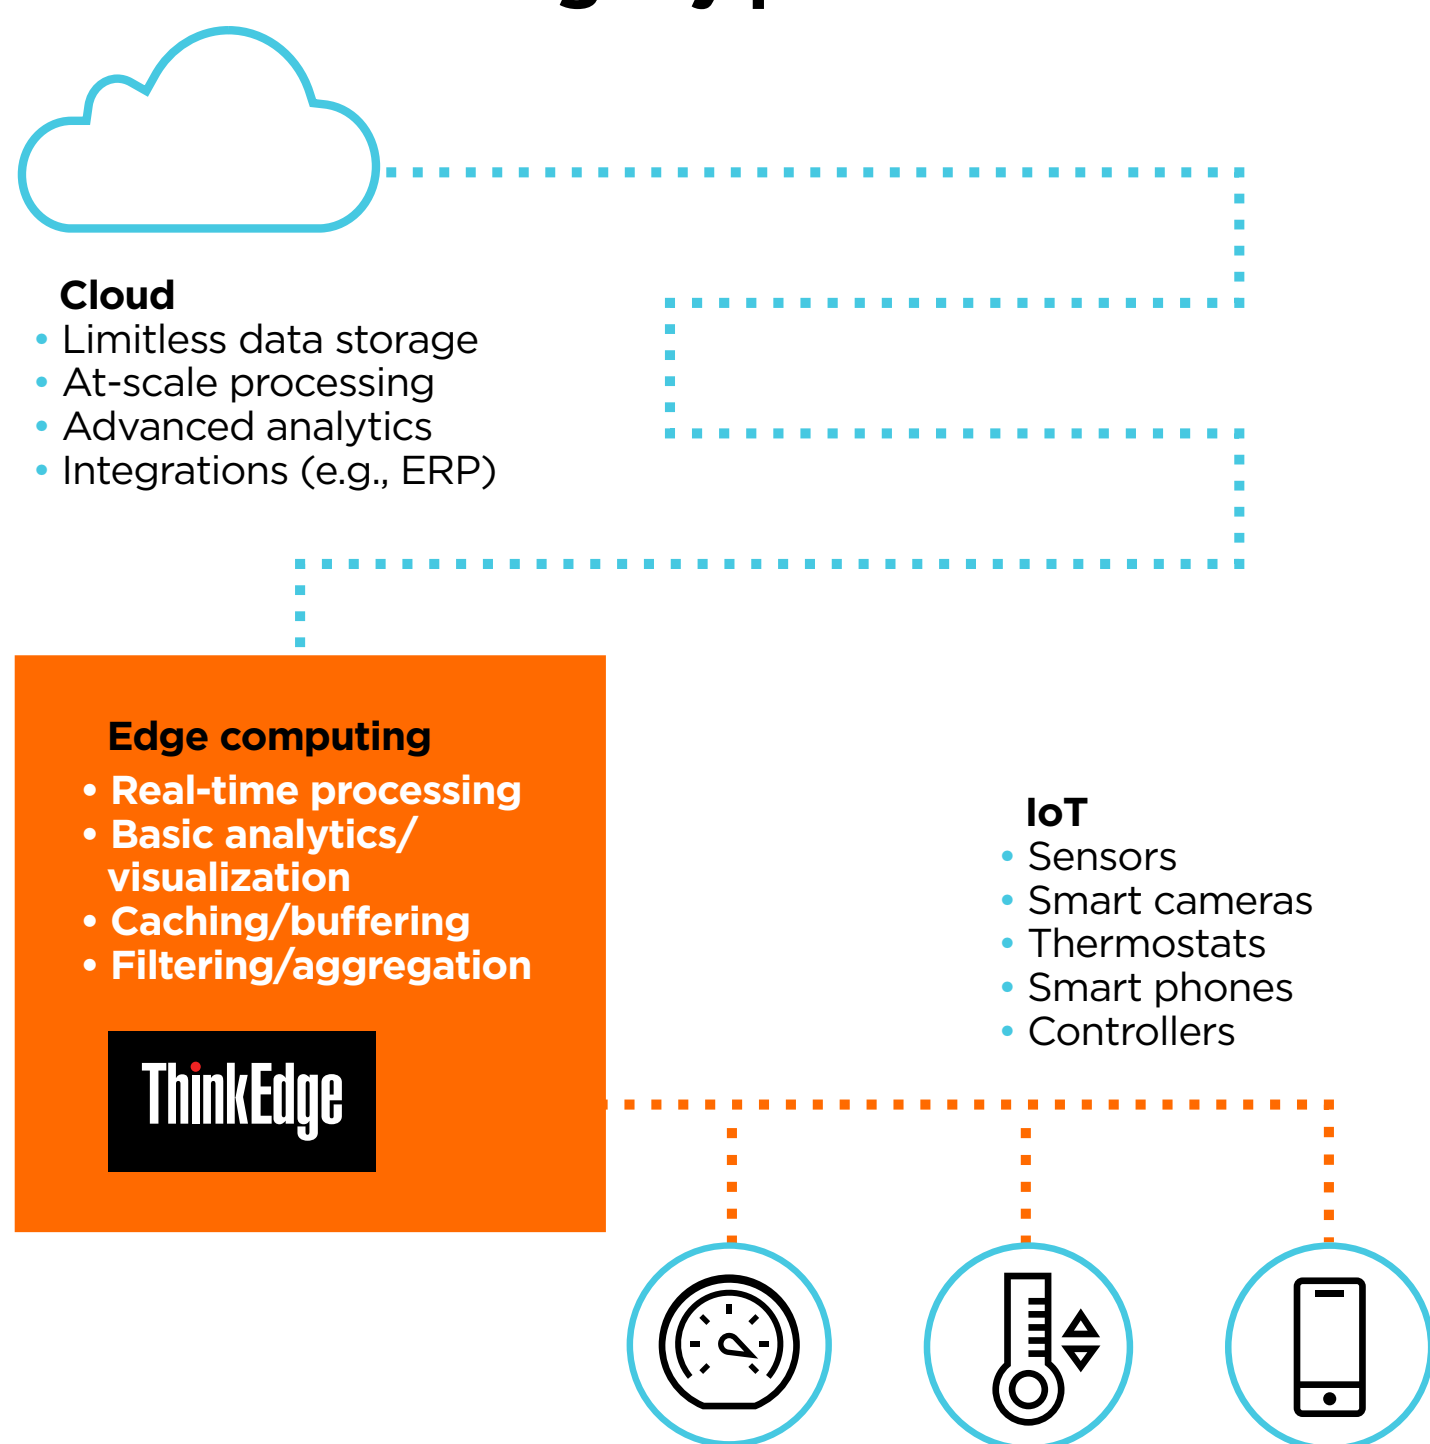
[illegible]

Cloud
• Limitless data storage
• At-scale processing
• Advanced analytics
• Integrations (e.g., ERP)

Edge computing
• Real-time processing
• Basic analytics/ visualization
• Caching/buffering
• Filtering/aggregation

ThinkEdge

IoT
• Sensors
• Smart cameras
• Thermostats
• Smart phones
• Controllers